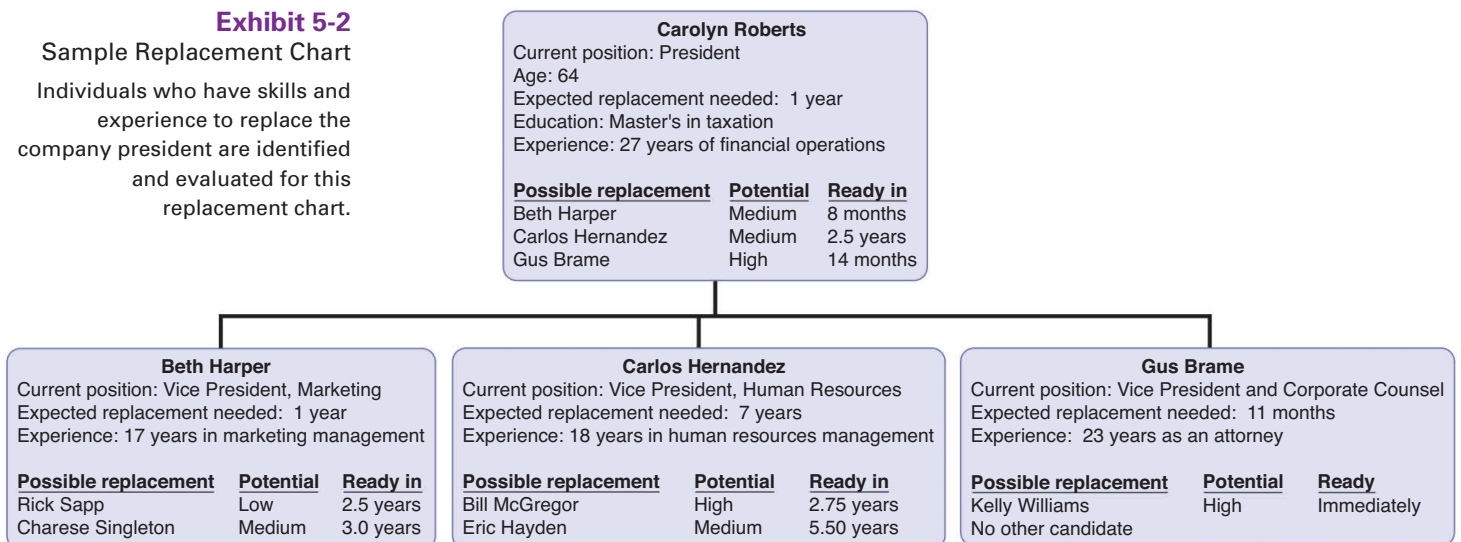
**Exhibit 5-2**
Sample Replacement Chart

Individuals who have skills and experience to replace the company president are identified and evaluated for this replacement chart.

**Carolyn Roberts**
Current position: President
Age: 64
Expected replacement needed: 1 year
Education: Master's in taxation
Experience: 27 years of financial operations

| Possible replacement | Potential | Ready in |
|---|---|---|
| Beth Harper | Medium | 8 months |
| Carlos Hernandez | Medium | 2.5 years |
| Gus Brame | High | 14 months |

**Beth Harper**
Current position: Vice President, Marketing
Expected replacement needed: 1 year
Experience: 17 years in marketing management

| Possible replacement | Potential | Ready in |
|---|---|---|
| Rick Sapp | Low | 2.5 years |
| Charese Singleton | Medium | 3.0 years |

**Carlos Hernandez**
Current position: Vice President, Human Resources
Expected replacement needed: 7 years
Experience: 18 years in human resources management

| Possible replacement | Potential | Ready in |
|---|---|---|
| Bill McGregor | High | 2.75 years |
| Eric Hayden | Medium | 5.50 years |

**Gus Brame**
Current position: Vice President and Corporate Counsel
Expected replacement needed: 11 months
Experience: 23 years as an attorney

| Possible replacement | Potential | Ready |
|---|---|---|
| Kelly Williams | High | Immediately |
| No other candidate | | |